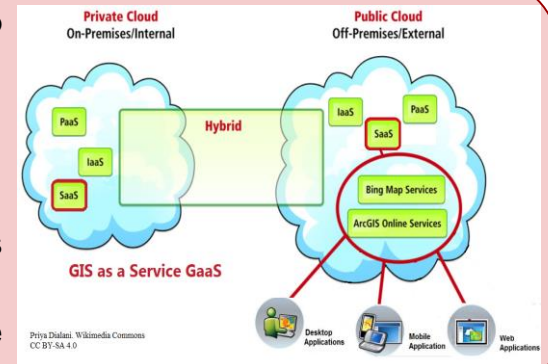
Private Cloud
On-Premises/Internal

Public Cloud
Off-Premises/External

PaaS

IaaS

SaaS

Hybrid

IaaS

PaaS

SaaS

Bing Map Services

ArcGIS Online Services

GIS as a Service GaaS

Priya Dialani. Wikimedia Commons
CC BY-SA 4.0

Desktop Applications

Mobile Application

Web Applications